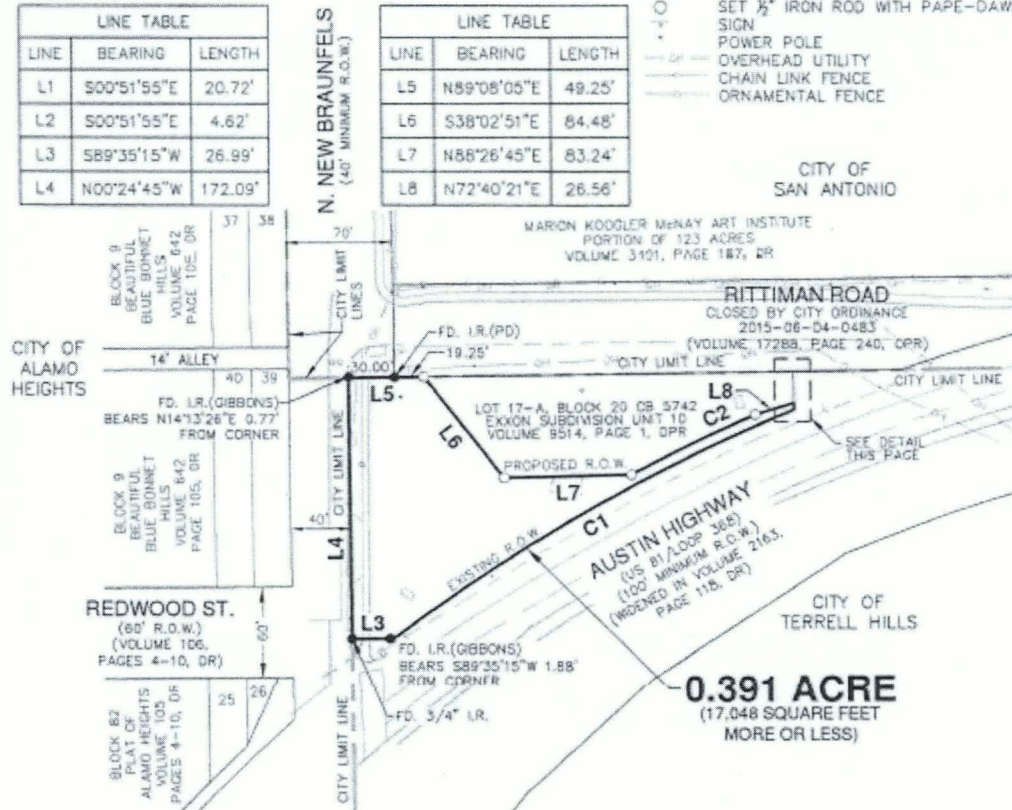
| LINE TABLE | | |
|---|---|---|
| LINE | BEARING | LENGTH |
| L1 | S00°51'55"E | 20.72' |
| L2 | S00°51'55"E | 4.62' |
| L3 | S89°35'15"W | 26.99' |
| L4 | N00°24'45"W | 172.09' |

N. NEW BRAUNFELS
(40' MINIMUM R.O.W.)

| LINE TABLE | | |
|---|---|---|
| LINE | BEARING | LENGTH |
| L5 | N89°08'05"E | 49.25' |
| L6 | S38°02'51"E | 84.48' |
| L7 | N88°26'45"E | 83.24' |
| L8 | N72°40'21"E | 26.56' |

SET ½" IRON ROD WITH PAPE-DAW
SIGN
POWER POLE
OVERHEAD UTILITY
CHAIN LINK FENCE
ORNAMENTAL FENCE

CITY OF SAN ANTONIO

MARION KOOGLER McNAY ART INSTITUTE PORTION OF 123 ACRES VOLUME 3101, PAGE 187, DR

37 38

BLOCK 9 BEAUTIFUL BLUE BONNET HILLS VOLUME 642 PAGE 105, DR

70'

CITY LIMIT LINES

RITTIMAN ROAD
CLOSED BY CITY ORDINANCE 2015-06-04-0483 (VOLUME 17288, PAGE 240, OPR)

CITY OF ALAMO HEIGHTS

14' ALLEY

FD. I.R.(PD)
30.00'
19.25'
CITY LIMIT LINE
CITY LIMIT LINE

40 39

L5

FD. I.R.(GIBBONS) BEARS N14°13'26"E 0.77' FROM CORNER

L6

LOT 17-A, BLOCK 20 CB 5742 EXXON SUBDIVISION UNIT 10 VOLUME 9514, PAGE 1, DPR

L8
C2

SEE DETAIL THIS PAGE

BLOCK 9 BEAUTIFUL BLUE BONNET HILLS VOLUME 642 PAGE 105, DR

CITY LIMIT LINE

PROPOSED R.O.W.

L7

40'

EXISTING R.O.W.

C1

AUSTIN HIGHWAY
(US 81/LOOP 368)
(100' MINIMUM R.O.W.)
(WIDENED IN VOLUME 2163, PAGE 118, DR)

L4

REDWOOD ST.
(60' R.O.W.)
(VOLUME 106, PAGES 4-10, DR)

60'

L3

FD. I.R.(GIBBONS) BEARS S89°35'15"W 1.88' FROM CORNER

CITY OF TERRELL HILLS

0.391 ACRE
(17,048 SQUARE FEET MORE OR LESS)

25 26

BLOCK 82 PLAT OF ALAMO HEIGHTS VOLUME 105 PAGES 4-10, DR

FD. 3/4" I.R.

CITY LIMIT LINE